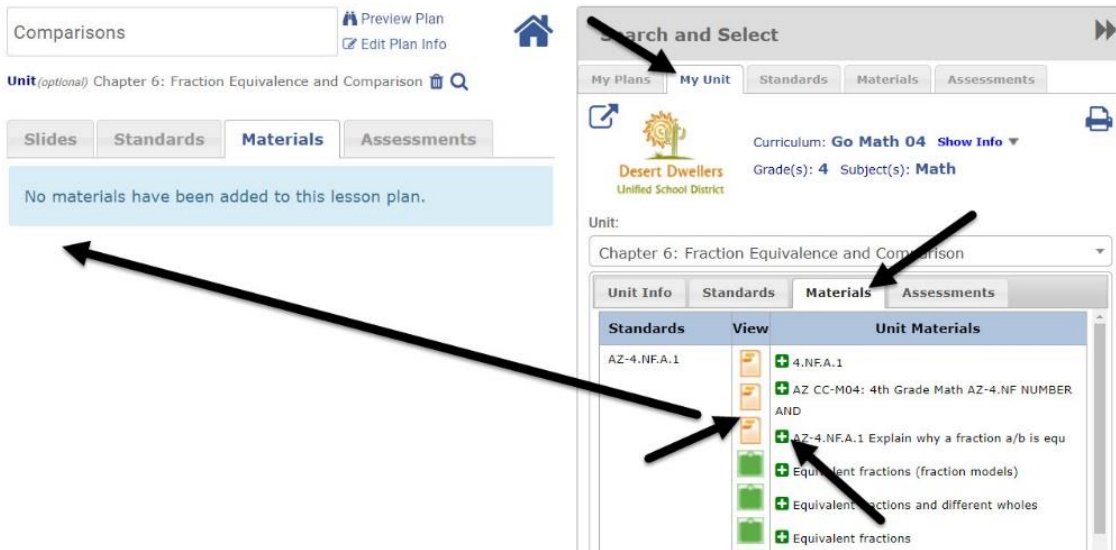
Comparisons

Preview Plan
Edit Plan Info

Unit (optional) Chapter 6: Fraction Equivalence and Comparison

Slides | Standards | Materials | Assessments

No materials have been added to this lesson plan.

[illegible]earch and Select

My Plans | My Unit | Standards | Materials | Assessments

Desert Dwellers
Unified School District

Curriculum: Go Math 04 Show Info
Grade(s): 4 Subject(s): Math

Unit:
Chapter 6: Fraction Equivalence and Com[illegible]arison

Unit Info | Standards | Materials | Assessments

| Standards | View | Unit Materials |
|---|---|---|
| AZ-4.NF.A.1 | | 4.NF.A.1 |
| | | AZ CC-M04: 4th Grade Math AZ-4.NF NUMBER AND |
| | | AZ-4.NF.A.1 Explain why a fraction a/b is equ |
| | | Equiv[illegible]lent fractions (fraction models) |
| | | Equivalent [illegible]ractions and different wholes |
| | | Equivalent fractions |